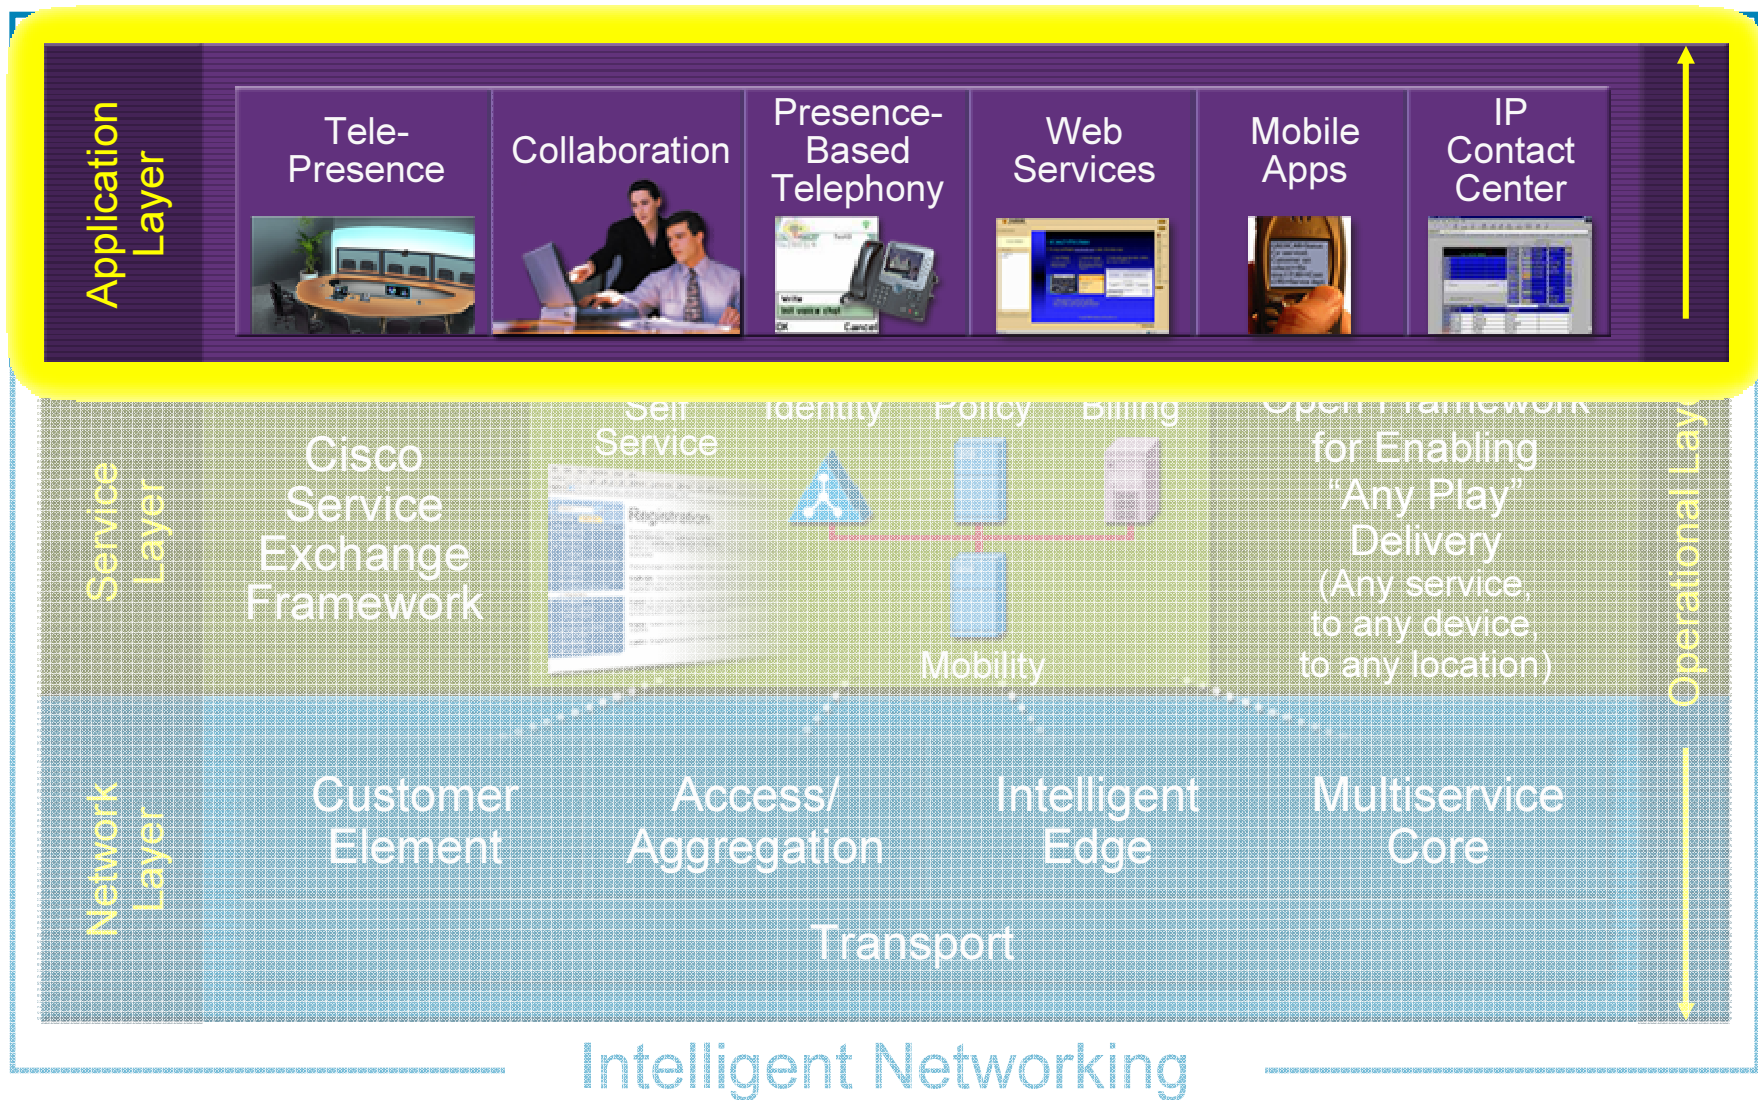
Application Layer

Tele-Presence

Collaboration

Presence-Based Telephony

Web Services

Mobile Apps

IP Contact Center

Service Layer

Cisco Service Exchange Framework

Self Service

Identity

Policy

Billing

Mobility

Open Framework for Enabling "Any Play" Delivery (Any service, to any device, to any location)

Operational Lay

Network Layer

Customer Element

Access/ Aggregation

Intelligent Edge

Multiservice Core

Transport

Intelligent Networking